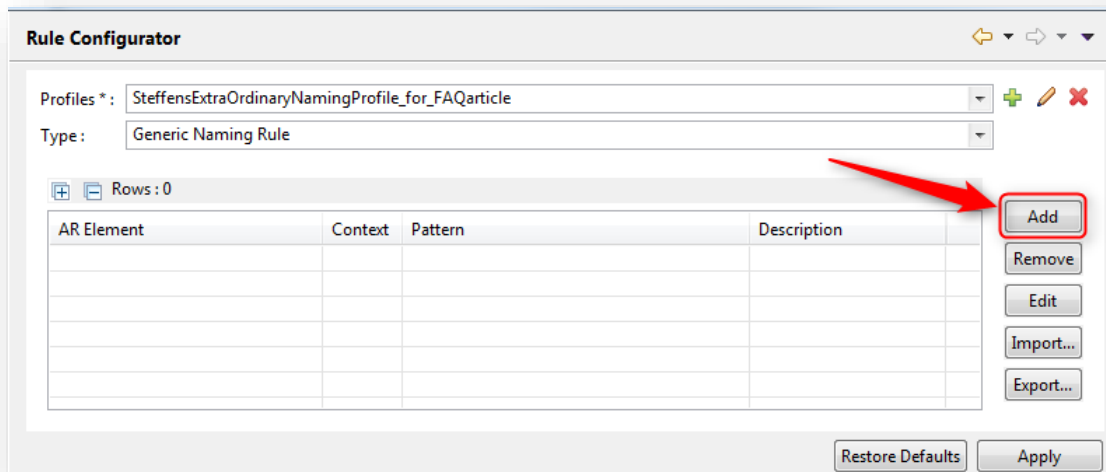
Rule Configurator

Profiles * : SteffensExtraOrdinaryNamingProfile_for_FAQarticle

Type : Generic Naming Rule

Rows : 0

| AR Element | Context | Pattern | Description |
|---|---|---|---|
| | | | |

Add
Remove
Edit
Import...
Export...

Restore Defaults
Apply